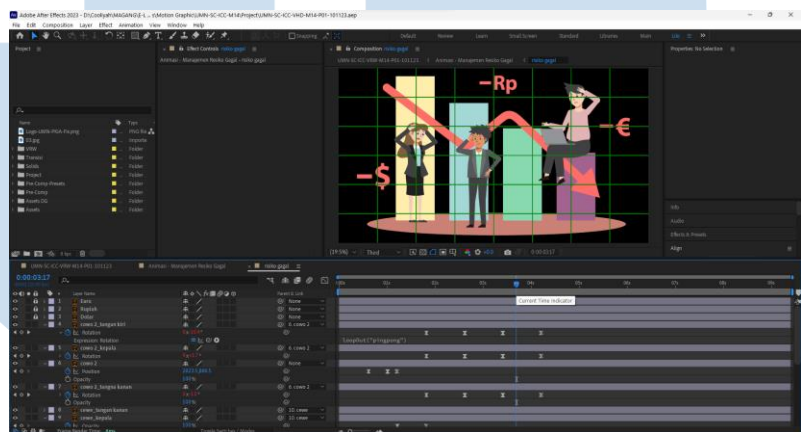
Adobe After Effects 2023 - D:\Codiyah\MAGANG\E-L...s\Motion Graphic\UMN-SC-ICC-M14\Project\UMN-SC-ICC-VRW-M14-P01-101122.aep

File Edit Composition Layer Effect Animation View Window Help

Default Review Learn Small Screen Standard Libraries Main

Project

Effect Controls rolo gagal

Animasi - Manajemen Resiko Gagal • rolo gagal

Composition rolo gagal

UMN-SC-ICC-VRW-M14-P01-101122 Animasi - Manajemen Resiko Gagal rolo gagal

Properties: No Selection

-Rp

-$

-€

Name Type
Logo UMN-PIDA-Fix.png PNG file
03.jpg Importe
VRW Folder
Transisi Folder
Solids Folder
Project Folder
Pre-Comp Presets Folder
Pre-Comp Folder
Assets SG Folder
Assets Folder

Info
Audio
Effects & Presets
Align

UMN-SC-ICC-VRW-M14-P01-101122 Animasi - Manajemen Resiko Gagal rolo gagal

0:00:03:17

Layer Name Parent & Link
1 Euro None
2 Rupiah None
3 Dolar None
4 cowo 2_tangan kiri 6. cowo 2
Rotation
Expression: Rotation loopOut("pingpong")
5 cowo 2_kepala 6. cowo 2
Rotation
6 cowo 2 None
Position
Opacity
7 cowo 2_tangan kanan 6. cowo 2
Rotation
Opacity
8 cewe_tangan kanan 10. cewe
9 cewe_kepala 10. cewe

Current Time Indicator

0:00:03:17